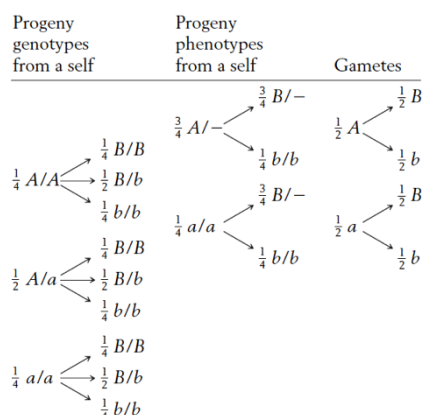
Progeny genotypes from a self

Progeny phenotypes from a self

Gametes

$\frac{1}{4}$ $A/A$ $\frac{1}{4}$ $B/B$
$\frac{1}{2}$ $B/b$
$\frac{1}{4}$ $b/b$

$\frac{1}{2}$ $A/a$ $\frac{1}{4}$ $B/B$
$\frac{1}{2}$ $B/b$
$\frac{1}{4}$ $b/b$

$\frac{1}{4}$ $a/a$ $\frac{1}{4}$ $B/B$
$\frac{1}{2}$ $B/b$
$\frac{1}{4}$ $b/b$

$\frac{3}{4}$ $A/-$ $\frac{3}{4}$ $B/-$
$\frac{1}{4}$ $b/b$

$\frac{1}{4}$ $a/a$ $\frac{3}{4}$ $B/-$
$\frac{1}{4}$ $b/b$

$\frac{1}{2}$ $A$ $\frac{1}{2}$ $B$
$\frac{1}{2}$ $b$

$\frac{1}{2}$ $a$ $\frac{1}{2}$ $B$
$\frac{1}{2}$ $b$